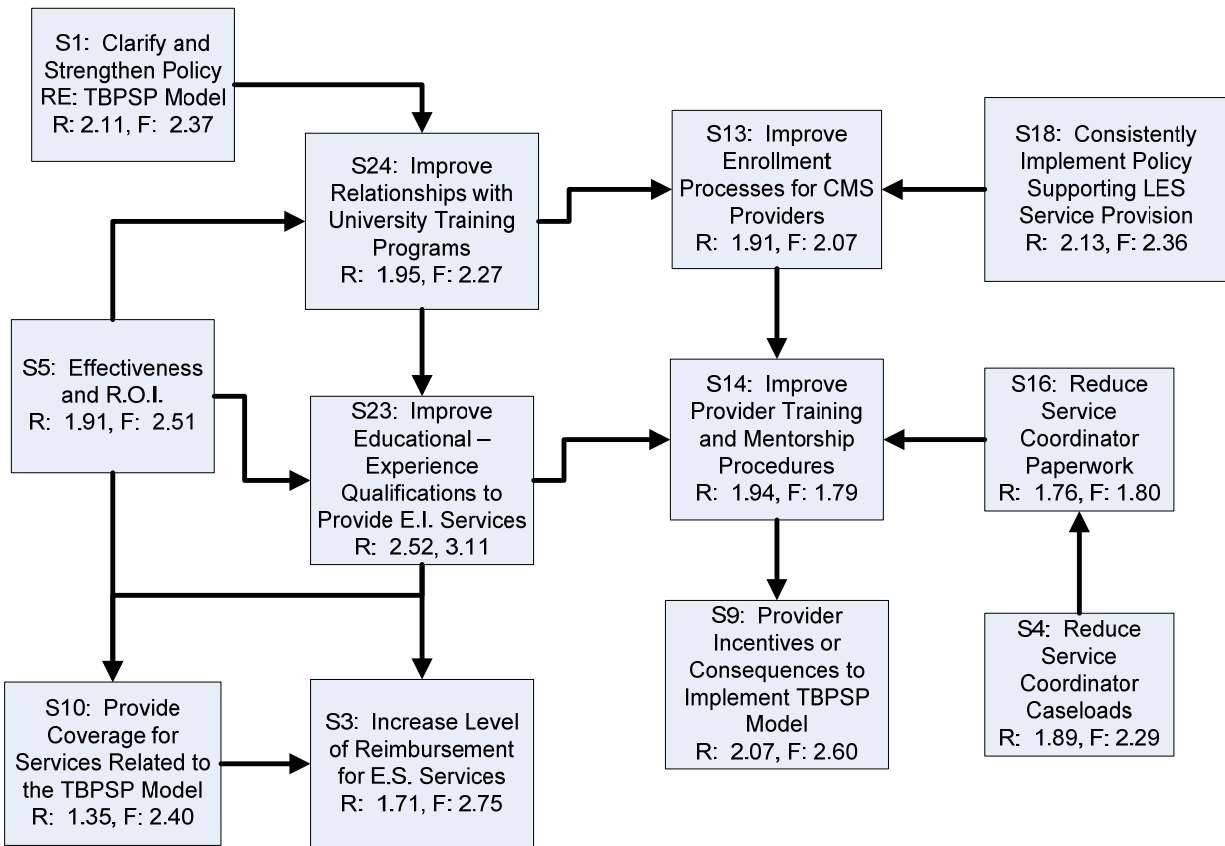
S1: Clarify and Strengthen Policy RE: TBPSP Model
R: 2.11, F: 2.37

S24: Improve Relationships with University Training Programs
R: 1.95, F: 2.27

S13: Improve Enrollment Processes for CMS Providers
R: 1.91, F: 2.07

S18: Consistently Implement Policy Supporting LES Service Provision
R: 2.13, F: 2.36

S5: Effectiveness and R.O.I.
R: 1.91, F: 2.51

S23: Improve Educational – Experience Qualifications to Provide E.I. Services
R: 2.52, 3.11

S14: Improve Provider Training and Mentorship Procedures
R: 1.94, F: 1.79

S16: Reduce Service Coordinator Paperwork
R: 1.76, F: 1.80

S9: Provider Incentives or Consequences to Implement TBPSP Model
R: 2.07, F: 2.60

S4: Reduce Service Coordinator Caseloads
R: 1.89, F: 2.29

S10: Provide Coverage for Services Related to the TBPSP Model
R: 1.35, F: 2.40

S3: Increase Level of Reimbursement for E.S. Services
R: 1.71, F: 2.75